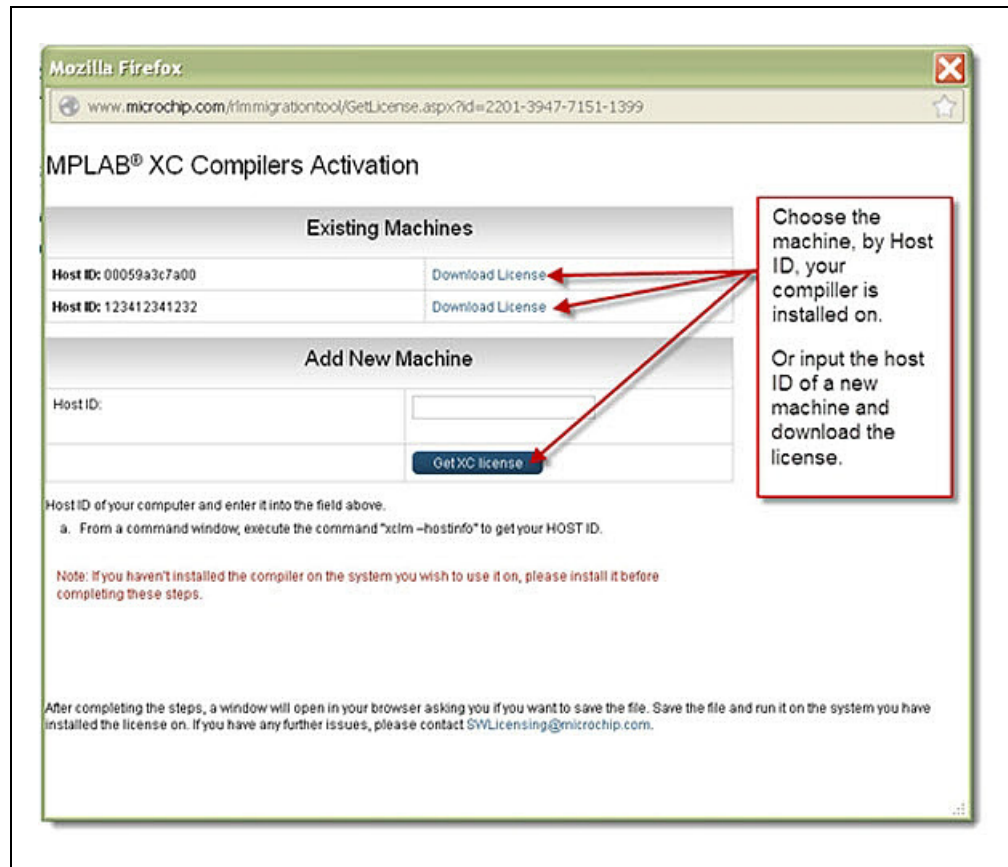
Mozilla Firefox

www.microchip.com/rlmmigrationtool/GetLicense.aspx?id=2201-3947-7151-1399

MPLAB® XC Compilers Activation

| Existing Machines | |
|---|---|
| **Host ID:** 00059a3c7a00 | Download License |
| **Host ID:** 123412341232 | Download License |

| Add New Machine | |
|---|---|
| Host ID: | |
| | Get XC license |

Choose the machine, by Host ID, your compiler is installed on.

Or input the host ID of a new machine and download the license.

Host ID of your computer and enter it into the field above.

a. From a command window, execute the command "xclm –hostinfo" to get your HOST ID.

Note: If you haven't installed the compiler on the system you wish to use it on, please install it before completing these steps.

After completing the steps, a window will open in your browser asking you if you want to save the file. Save the file and run it on the system you have installed the license on. If you have any further issues, please contact SWLicensing@microchip.com.